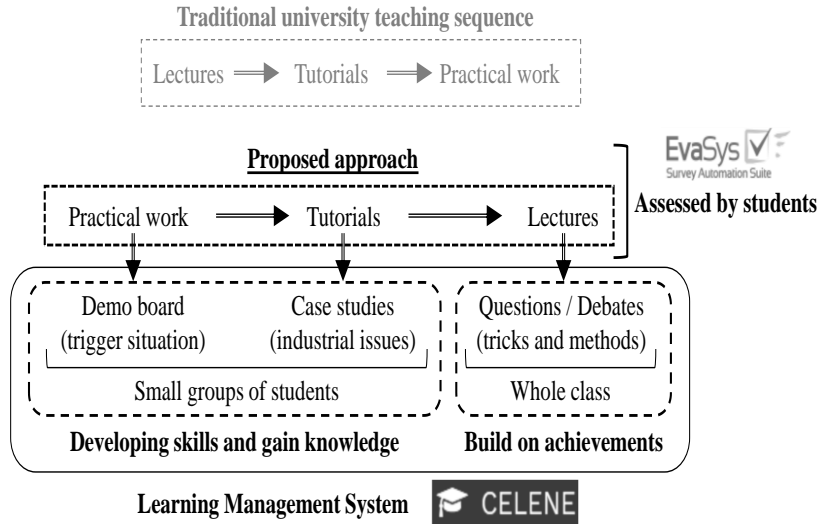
Traditional university teaching sequence

Lectures → Tutorials → Practical work

Proposed approach

Practical work → Tutorials → Lectures

EvaSys
Survey Automation Suite

Assessed by students

Demo board
(trigger situation)

Case studies
(industrial issues)

Small groups of students

Questions / Debates
(tricks and methods)

Whole class

Developing skills and gain knowledge

Build on achievements

Learning Management System

CELENE